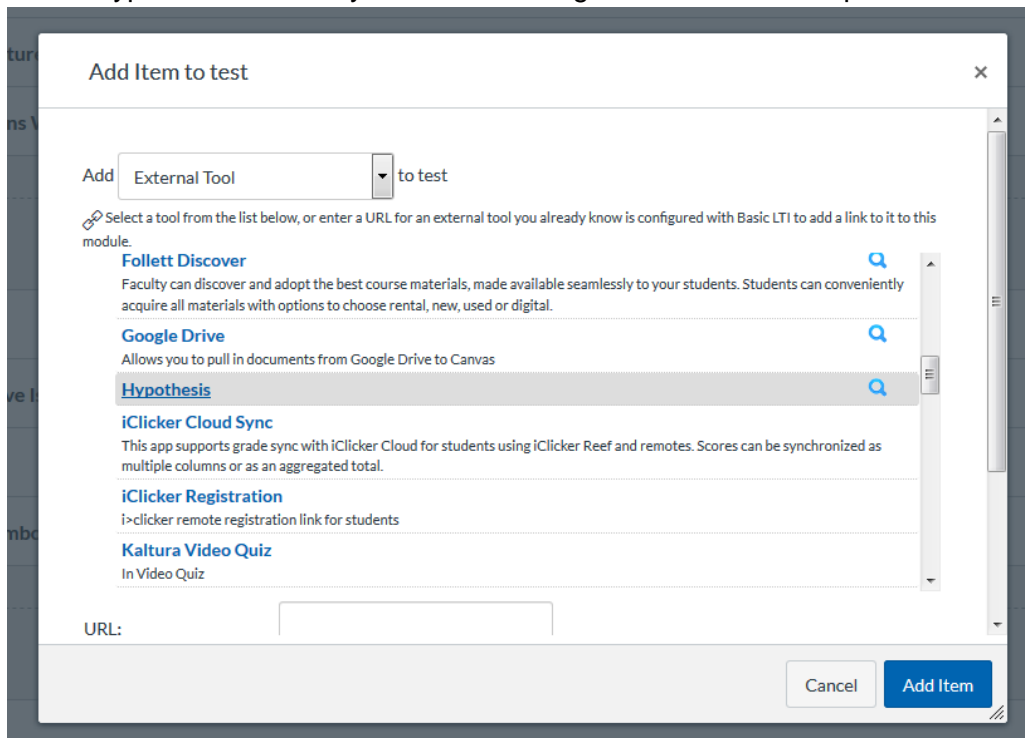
Add Item to test

×

Add External Tool to test

Select a tool from the list below, or enter a URL for an external tool you already know is configured with Basic LTI to add a link to it to this module.

Follett Discover
Faculty can discover and adopt the best course materials, made available seamlessly to your students. Students can conveniently acquire all materials with options to choose rental, new, used or digital.

Google Drive
Allows you to pull in documents from Google Drive to Canvas

Hypothesis

iClicker Cloud Sync
This app supports grade sync with iClicker Cloud for students using iClicker Reef and remotes. Scores can be synchronized as multiple columns or as an aggregated total.

iClicker Registration
i>clicker remote registration link for students

Kaltura Video Quiz
In Video Quiz

URL:

Cancel Add Item